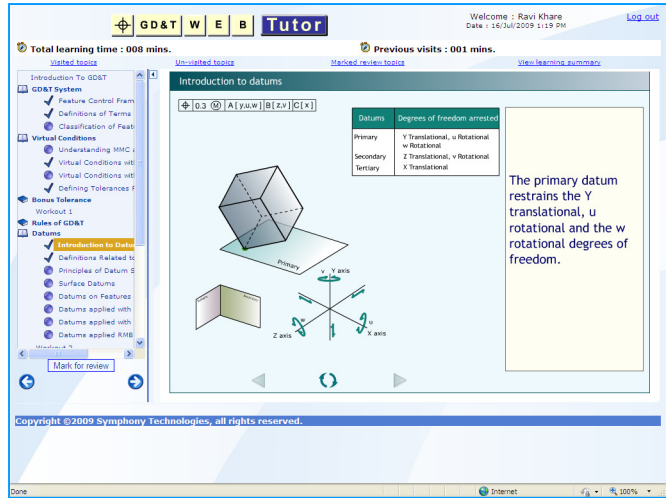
GD&T W E B Tutor

Welcome : Ravi Khare
Date : 16/Jul/2009 1:19 PM

Log out

Total learning time : 008 mins.

Previous visits : 001 mins.

Visited topics

Un-visited topics

Marked review topics

View learning summary

Introduction To GD&T
GD&T System
Feature Control Fram
Definitions of Terms
Classification of Feat
Virtual Conditions
Understanding MMC a
Virtual Conditions wit
Virtual Conditions wit
Defining Tolerances F
Bonus Tolerance
Workout 1
Rules of GD&T
Datums
Introduction to Datu
Definitions Related to
Principles of Datum S
Surface Datums
Datums on Features
Datums applied with
Datums applied with
Datums applied RMB
Workout 2

Mark for review

Introduction to datums

0.3 Ⓜ A[y,u,w] B[z,v] C[x]

| Datums | Degrees of freedom arrested |
|---|---|
| Primary | Y Translational, u Rotational w Rotational |
| Secondary | Z Translational, v Rotational |
| Tertiary | X Translational |

Primary

Y axis

Z axis

X axis

The primary datum restrains the Y translational, u rotational and the w rotational degrees of freedom.

Copyright ©2009 Symphony Technologies, all rights reserved.

Done

Internet

100%